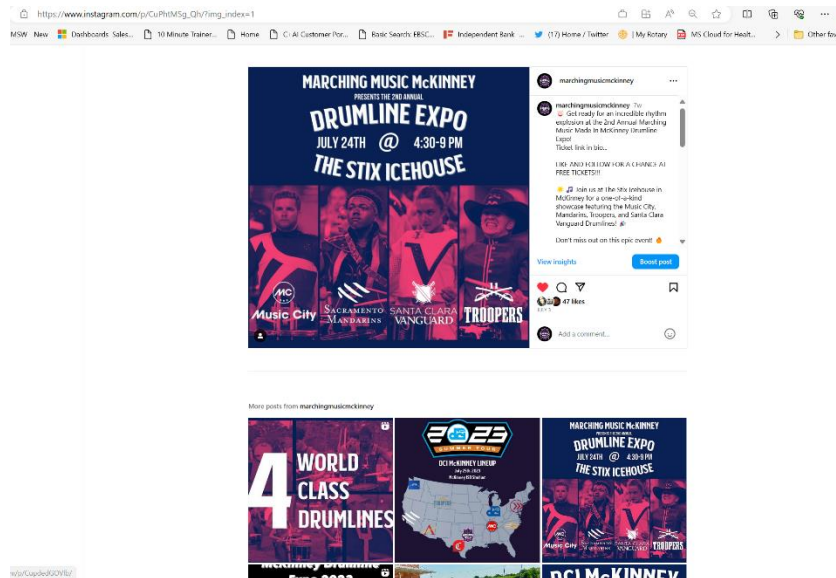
https://www.instagram.com/p/CuPhtMSg_Qh/?img_index=1

MSW New Dashboards Sales... 10 Minute Trainer... Home C: AI Customer Por... Basic Search: EBSC... Independent Bank ... (17) Home / Twitter | My Rotary MS Cloud for Healt... Other fa

MARCHING MUSIC McKINNEY
PRESENTS THE 2ND ANNUAL
DRUMLINE EXPO
JULY 24TH @ 4:30-9 PM
THE STIX ICEHOUSE

Music City
SACRAMENTO MANDARINS
SANTA CLARA VANGUARD
TROOPERS

marchingmusicmckinney ···

marchingmusicmckinney 1w
Get ready for an incredible rhythm explosion at the 2nd Annual Marching Music Made In McKinney Drumline Expo!
Ticket link in bio...

LIKE AND FOLLOW FOR A CHANCE AT FREE TICKETS!!!

Join us at The Stix Icehouse in McKinney for a one-of-a-kind showcase featuring the Music City, Mandarins, Troopers, and Santa Clara Vanguard Drumlines!

Don't miss out on this epic event!

View insights Boost post

47 likes
1 DAY

Add a comment...

More posts from marchingmusicmckinney

4 WORLD CLASS DRUMLINES

2023 SUMMER TOUR
DCI McKINNEY LINEUP

MARCHING MUSIC McKINNEY
PRESENTS THE 2ND ANNUAL
DRUMLINE EXPO
JULY 24TH @ 4:30-9 PM
THE STIX ICEHOUSE
Music City SANTA CLARA VANGUARD TROOPERS

DCI McKINNEY